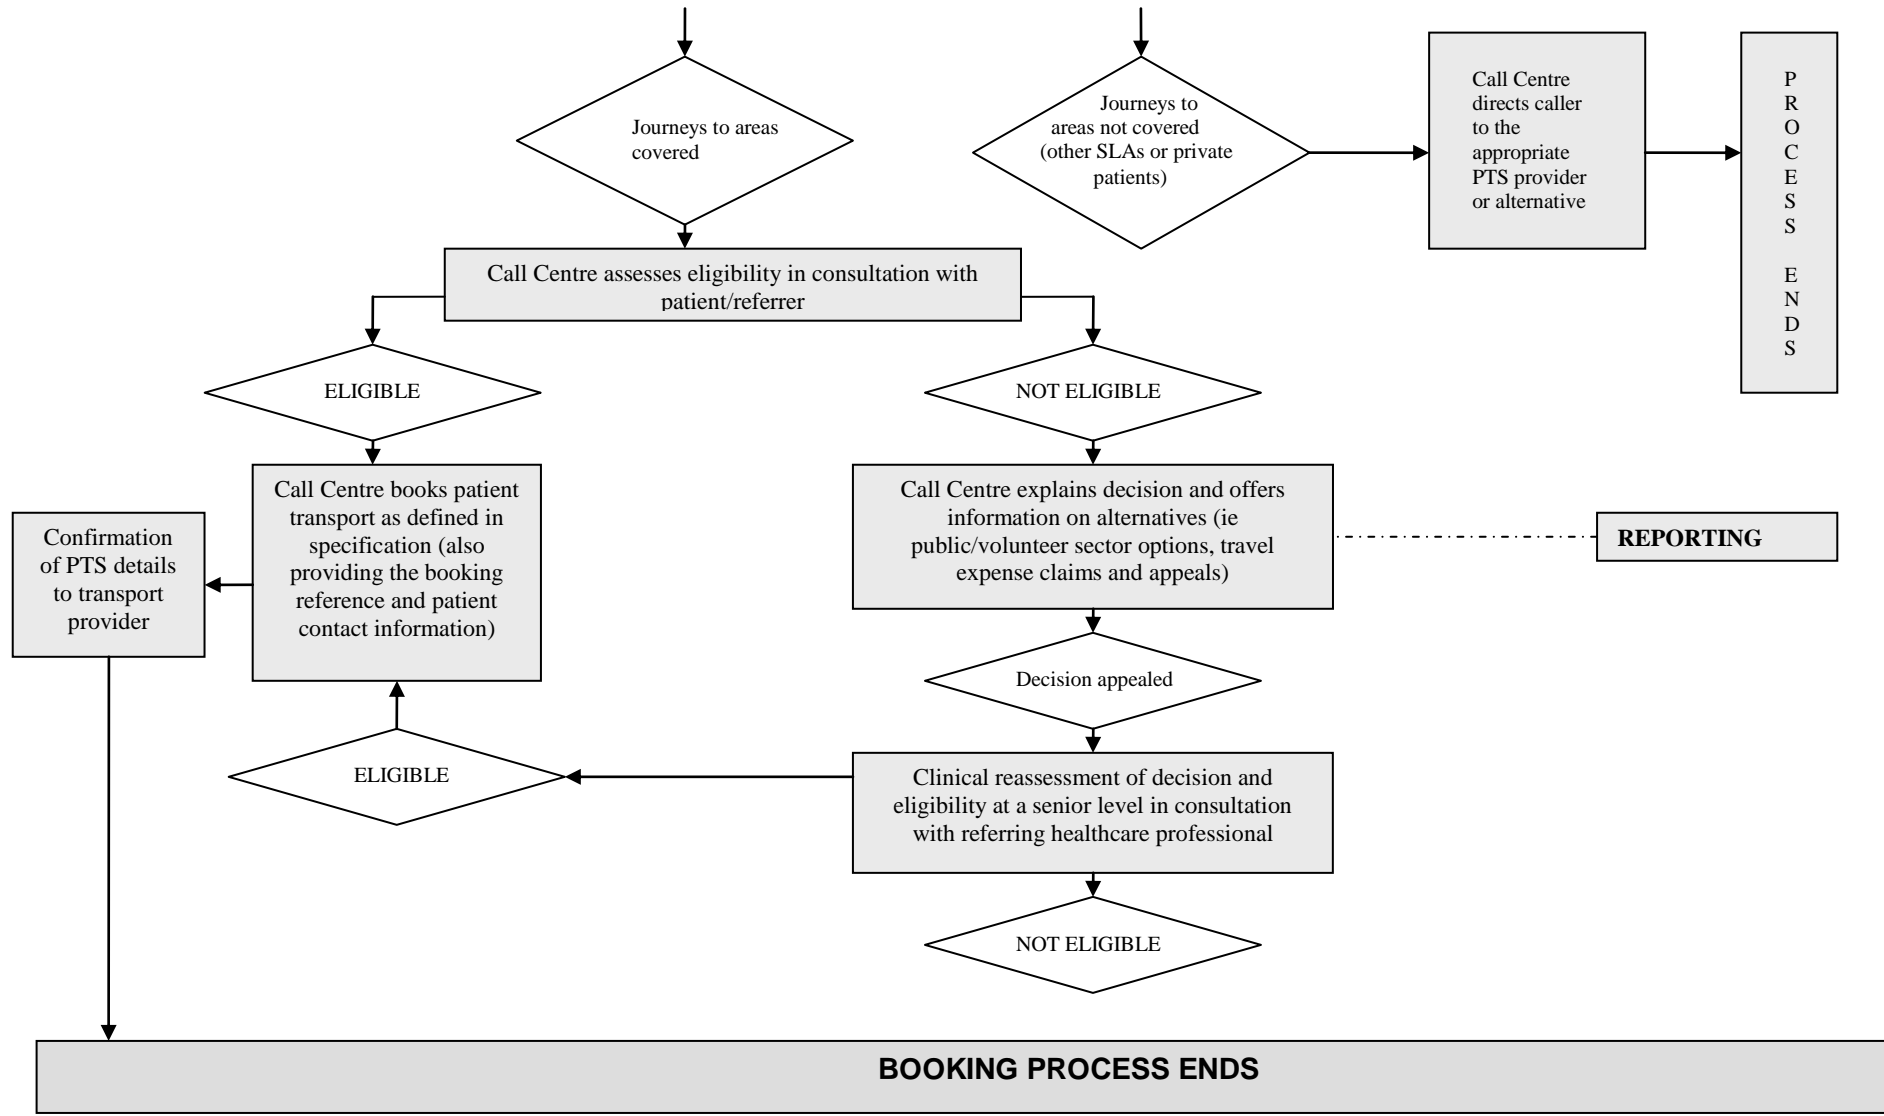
Journeys to areas covered

Journeys to areas not covered (other SLAs or private patients)

Call Centre directs caller to the appropriate PTS provider or alternative

P
R
O
C
E
S
S

E
N
D
S

Call Centre assesses eligibility in consultation with patient/referrer

ELIGIBLE

NOT ELIGIBLE

Call Centre books patient transport as defined in specification (also providing the booking reference and patient contact information)

Confirmation of PTS details to transport provider

Call Centre explains decision and offers information on alternatives (ie public/volunteer sector options, travel expense claims and appeals)

REPORTING

Decision appealed

ELIGIBLE

Clinical reassessment of decision and eligibility at a senior level in consultation with referring healthcare professional

NOT ELIGIBLE

BOOKING PROCESS ENDS